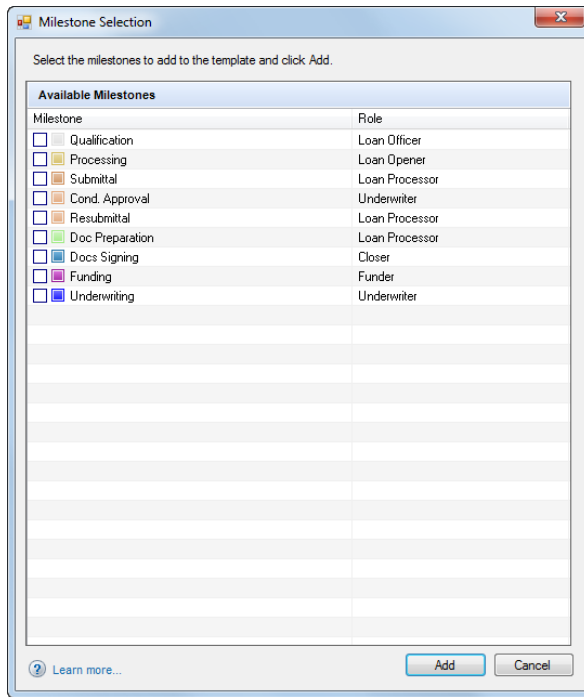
Milestone Selection

Select the milestones to add to the template and click Add.

Available Milestones

| Milestone | Role |
|---|---|
| Qualification | Loan Officer |
| Processing | Loan Opener |
| Submittal | Loan Processor |
| Cond. Approval | Underwriter |
| Resubmittal | Loan Processor |
| Doc Preparation | Loan Processor |
| Docs Signing | Closer |
| Funding | Funder |
| Underwriting | Underwriter |

Learn more...

Add

Cancel